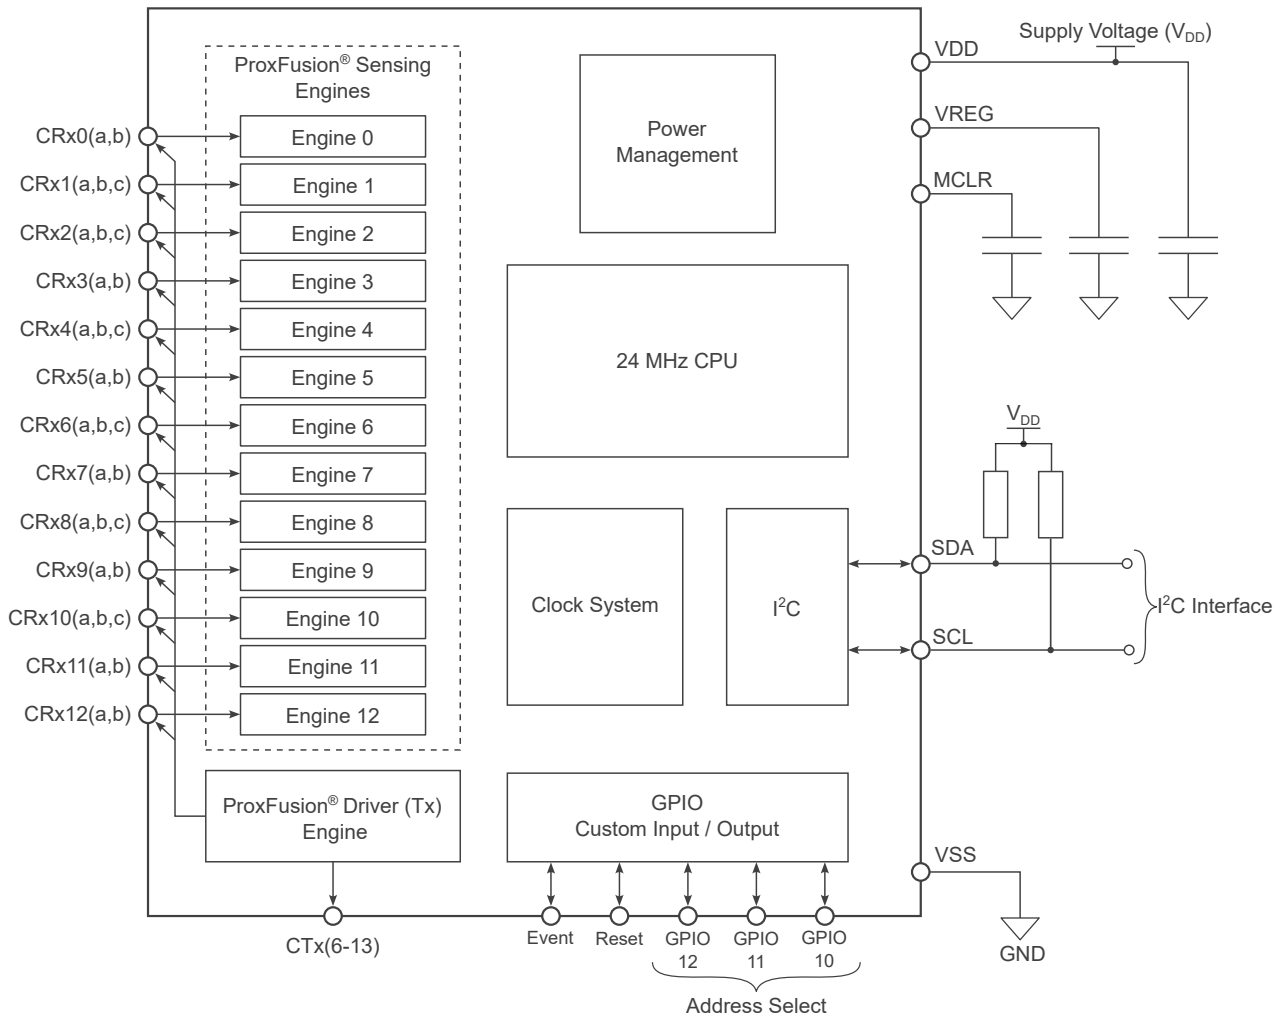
Supply Voltage ($V_{DD}$)

ProxFusion® Sensing Engines

Engine 0
Engine 1
Engine 2
Engine 3
Engine 4
Engine 5
Engine 6
Engine 7
Engine 8
Engine 9
Engine 10
Engine 11
Engine 12

CRx0(a,b)
CRx1(a,b,c)
CRx2(a,b,c)
CRx3(a,b)
CRx4(a,b,c)
CRx5(a,b)
CRx6(a,b,c)
CRx7(a,b)
CRx8(a,b,c)
CRx9(a,b)
CRx10(a,b,c)
CRx11(a,b)
CRx12(a,b)

Power Management

24 MHz CPU

Clock System

$I^2C$

VDD
VREG
MCLR

$V_{DD}$

SDA
SCL
$I^2C$ Interface

ProxFusion® Driver (Tx) Engine

GPIO
Custom Input / Output

VSS
GND

CTx(6-13)
Event
Reset
GPIO 12
GPIO 11
GPIO 10
Address Select